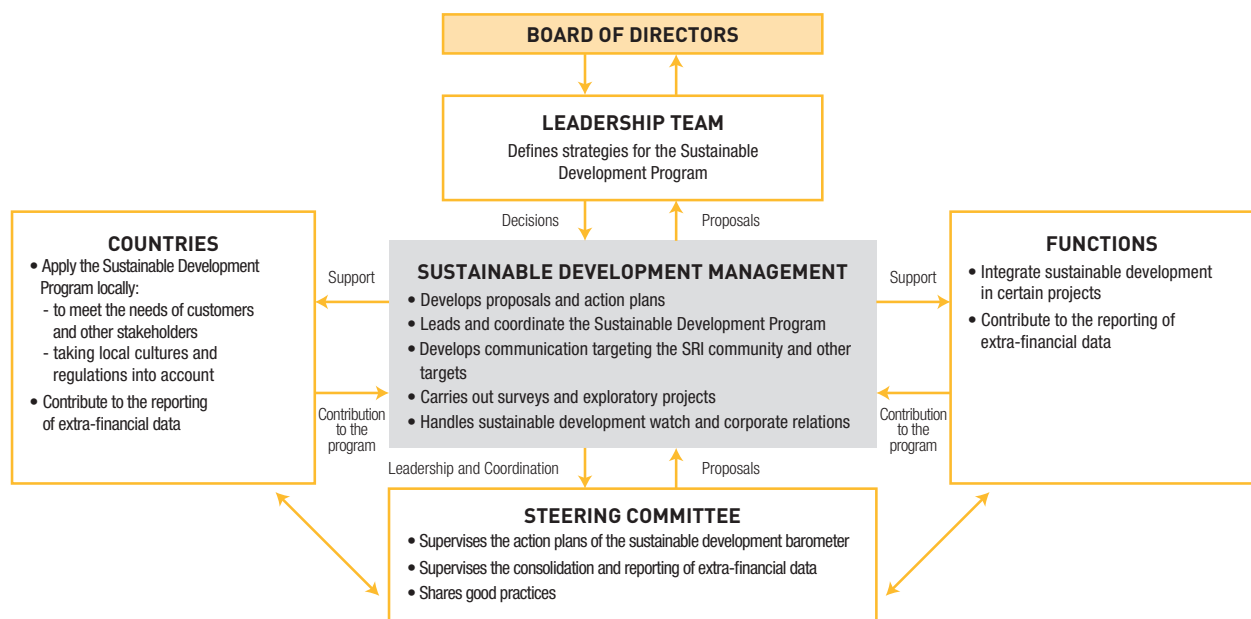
BOARD OF DIRECTORS

LEADERSHIP TEAM
Defines strategies for the Sustainable Development Program

Decisions

Proposals

COUNTRIES
• Apply the Sustainable Development Program locally:
- to meet the needs of customers and other stakeholders
- taking local cultures and regulations into account
• Contribute to the reporting of extra-financial data

Support

SUSTAINABLE DEVELOPMENT MANAGEMENT
• Develops proposals and action plans
• Leads and coordinate the Sustainable Development Program
• Develops communication targeting the SRI community and other targets
• Carries out surveys and exploratory projects
• Handles sustainable development watch and corporate relations

Support

FUNCTIONS
• Integrate sustainable development in certain projects
• Contribute to the reporting of extra-financial data

Contribution to the program

Contribution to the program

Leadership and Coordination

Proposals

STEERING COMMITTEE
• Supervises the action plans of the sustainable development barometer
• Supervises the consolidation and reporting of extra-financial data
• Shares good practices